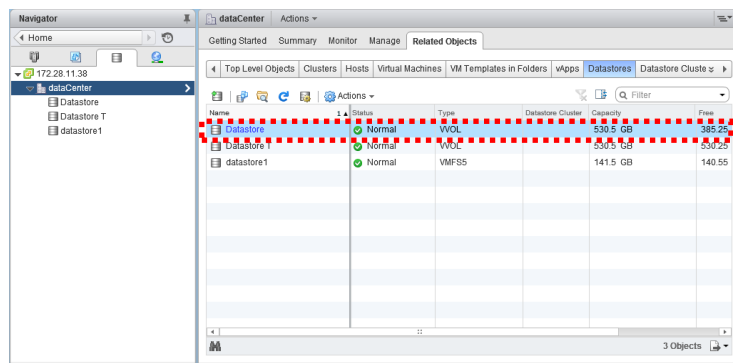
Navigator

Home

172.28.11.38
dataCenter
Datastore
Datastore T
datastore1

dataCenter Actions

Getting Started Summary Monitor Manage Related Objects

Top Level Objects Clusters Hosts Virtual Machines VM Templates in Folders vApps Datastores Datastore Cluste

Actions

Filter

| Name | Status | Type | Datastore Cluster | Capacity | Free |
|---|---|---|---|---|---|
| Datastore | Normal | VVOL | | 530.5 GB | 385.25 |
| Datastore T | Normal | VVOL | | 530.5 GB | 530.25 |
| datastore1 | Normal | VMFS5 | | 141.5 GB | 140.55 |

3 Objects